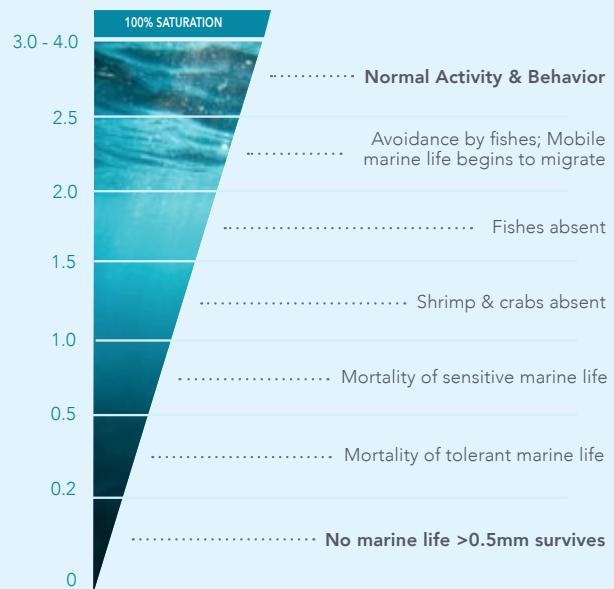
100% SATURATION

3.0 - 4.0

Normal Activity & Behavior

2.5

Avoidance by fishes; Mobile marine life begins to migrate

2.0

Fishes absent

1.5

Shrimp & crabs absent

1.0

Mortality of sensitive marine life

0.5

Mortality of tolerant marine life

0.2

No marine life >0.5mm survives

0